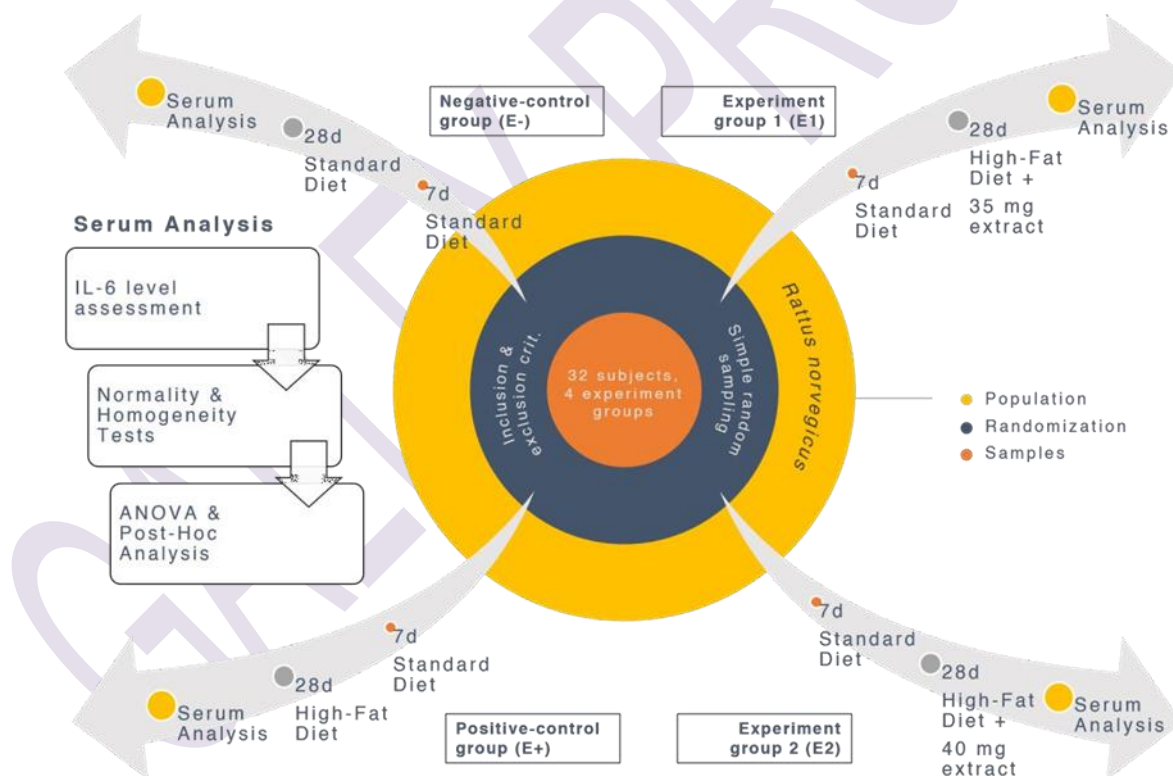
Serum Analysis
28d
Standard Diet
7d
Standard Diet

Negative-control group (E-)

Experiment group 1 (E1)

Serum Analysis
28d
High-Fat Diet + 35 mg extract
7d
Standard Diet

Serum Analysis

IL-6 level assessment

Normality & Homogeneity Tests

ANOVA & Post-Hoc Analysis

Rattus norvegicus

Inclusion & exclusion crit.

32 subjects, 4 experiment groups

Simple random sampling

Population
Randomization
Samples

7d
Standard Diet
28d
High-Fat Diet
Serum Analysis

Positive-control group (E+)

Experiment group 2 (E2)

7d
Standard Diet
28d
High-Fat Diet + 40 mg extract
Serum Analysis